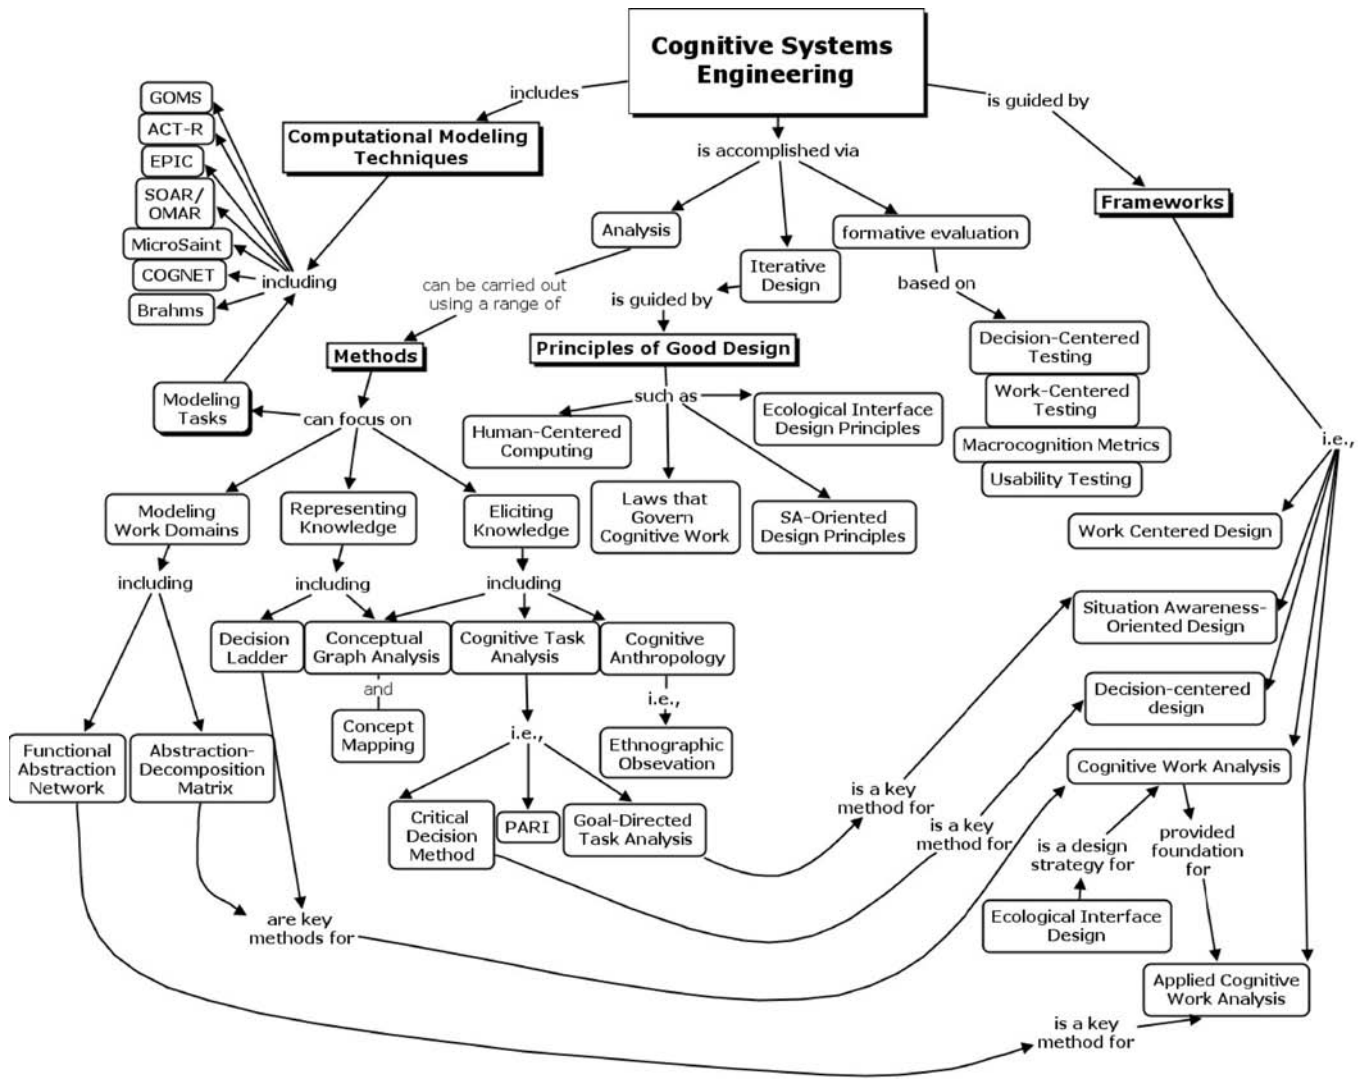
Cognitive Systems Engineering

includes

is guided by

Computational Modeling Techniques

is accomplished via

Frameworks

GOMS

ACT-R

EPIC

SOAR/ OMAR

MicroSaint

COGNET

Brahms

including

Analysis

Iterative Design

formative evaluation

can be carried out using a range of

is guided by

based on

Methods

Principles of Good Design

Decision-Centered Testing

Work-Centered Testing

Macrocognition Metrics

Usability Testing

Modeling Tasks

can focus on

such as

Human-Centered Computing

Ecological Interface Design Principles

Laws that Govern Cognitive Work

SA-Oriented Design Principles

i.e.,

Work Centered Design

Modeling Work Domains

Representing Knowledge

Eliciting Knowledge

including

including

including

Situation Awareness-Oriented Design

Decision Ladder

Conceptual Graph Analysis

Cognitive Task Analysis

Cognitive Anthropology

Decision-centered design

and

i.e.,

Concept Mapping

Ethnographic Obsevation

i.e.,

Functional Abstraction Network

Abstraction-Decomposition Matrix

Cognitive Work Analysis

Critical Decision Method

PARI

Goal-Directed Task Analysis

is a key method for

is a key method for

is a design strategy for

provided foundation for

Ecological Interface Design

are key methods for

Applied Cognitive Work Analysis

is a key method for